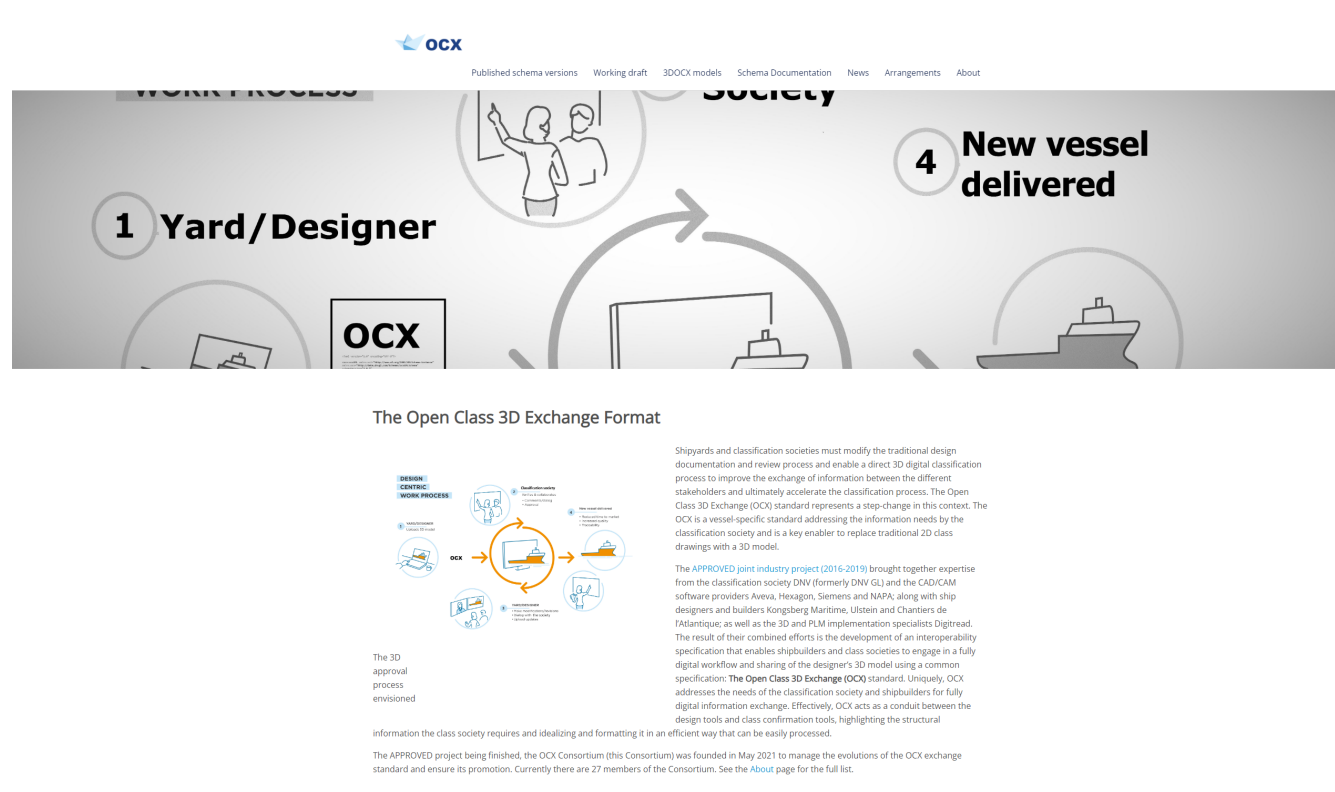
OCX

Published schema versions Working draft 3DOCX models Schema Documentation News Arrangements About

WORK PROCESS

Society

4 New vessel delivered

1 Yard/Designer

OCX

The Open Class 3D Exchange Format

DESIGN CENTRIC WORK PROCESS

OCX

The 3D approval process envisioned

Shipyards and classification societies must modify the traditional design documentation and review process and enable a direct 3D digital classification process to improve the exchange of information between the different stakeholders and ultimately accelerate the classification process. The Open Class 3D Exchange (OCX) standard represents a step-change in this context. The OCX is a vessel-specific standard addressing the information needs by the classification society and is a key enabler to replace traditional 2D class drawings with a 3D model.

The APPROVED joint industry project (2016-2019) brought together expertise from the classification society DNV (formerly DNV GL) and the CAD/CAM software providers Aveva, Hexagon, Siemens and NAPA; along with ship designers and builders Kongsberg Maritime, Ulstein and Chantiers de l'Atlantique; as well as the 3D and PLM implementation specialists Digitread. The result of their combined efforts is the development of an interoperability specification that enables shipbuilders and class societies to engage in a fully digital workflow and sharing of the designer's 3D model using a common specification: The Open Class 3D Exchange (OCX) standard. Uniquely, OCX addresses the needs of the classification society and shipbuilders for fully digital information exchange. Effectively, OCX acts as a conduit between the design tools and class confirmation tools, highlighting the structural information the class society requires and idealizing and formatting it in an efficient way that can be easily processed.

The APPROVED project being finished, the OCX Consortium (this Consortium) was founded in May 2021 to manage the evolutions of the OCX exchange standard and ensure its promotion. Currently there are 27 members of the Consortium. See the About page for the full list.